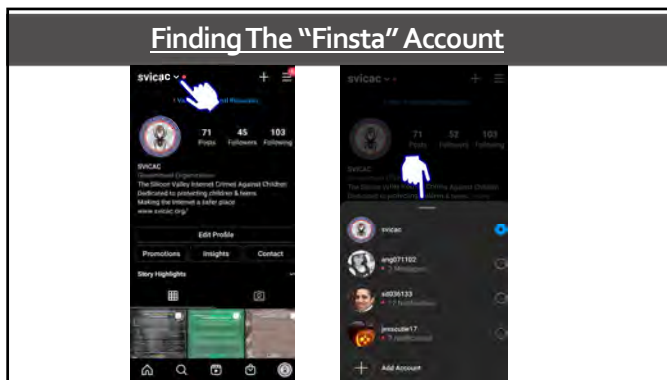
Finding The "Finsta" Account

svicac

71 Posts 45 Followers 103 Following

SVICAC

Government Organization

The Silicon Valley Internet Crimes Against Children

Dedicated to protecting children & teens

Making the internet a safer place

www.svicac.org/

Edit Profile

Promotions Insights Contact

Story Highlights

svicac

71 Posts 52 Followers 103 Following

svicac

ang071102

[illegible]

sid036133

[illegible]

jesscutie17

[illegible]

Add Account